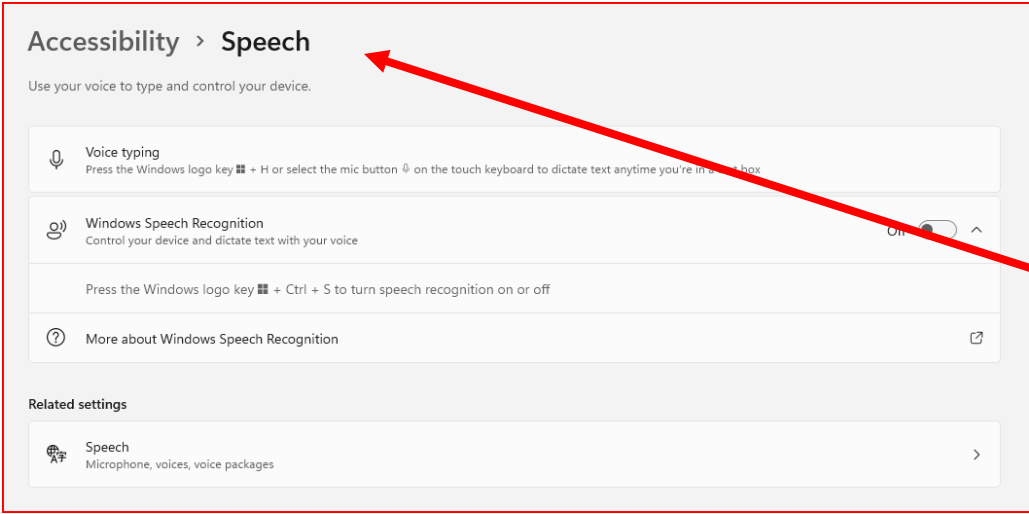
Accessibility > Speech

Use your voice to type and control your device.

Voice typing
Press the Windows logo key + H or select the mic button on the touch keyboard to dictate text anytime you're in a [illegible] box

Windows Speech Recognition
Control your device and dictate text with your voice

Off

Press the Windows logo key + Ctrl + S to turn speech recognition on or off

More about Windows Speech Recognition

Related settings

Speech
Microphone, voices, voice packages